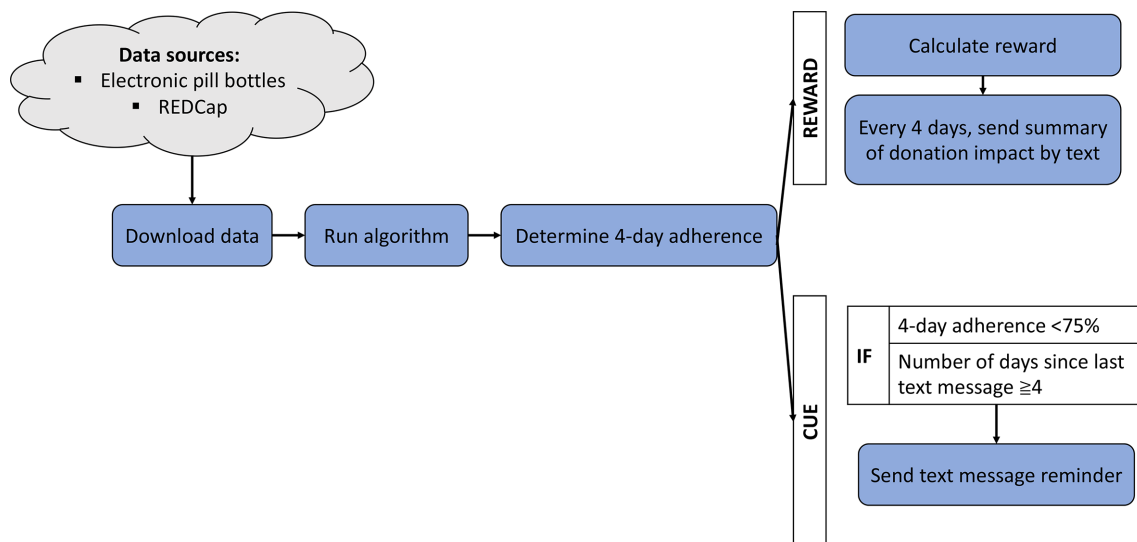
Data sources:
▪ Electronic pill bottles
▪ REDCap

Download data

Run algorithm

Determine 4-day adherence

REWARD

Calculate reward

Every 4 days, send summary of donation impact by text

CUE

| IF | 4-day adherence <75% |
|---|---|
| | Number of days since last text message ≧4 |

Send text message reminder